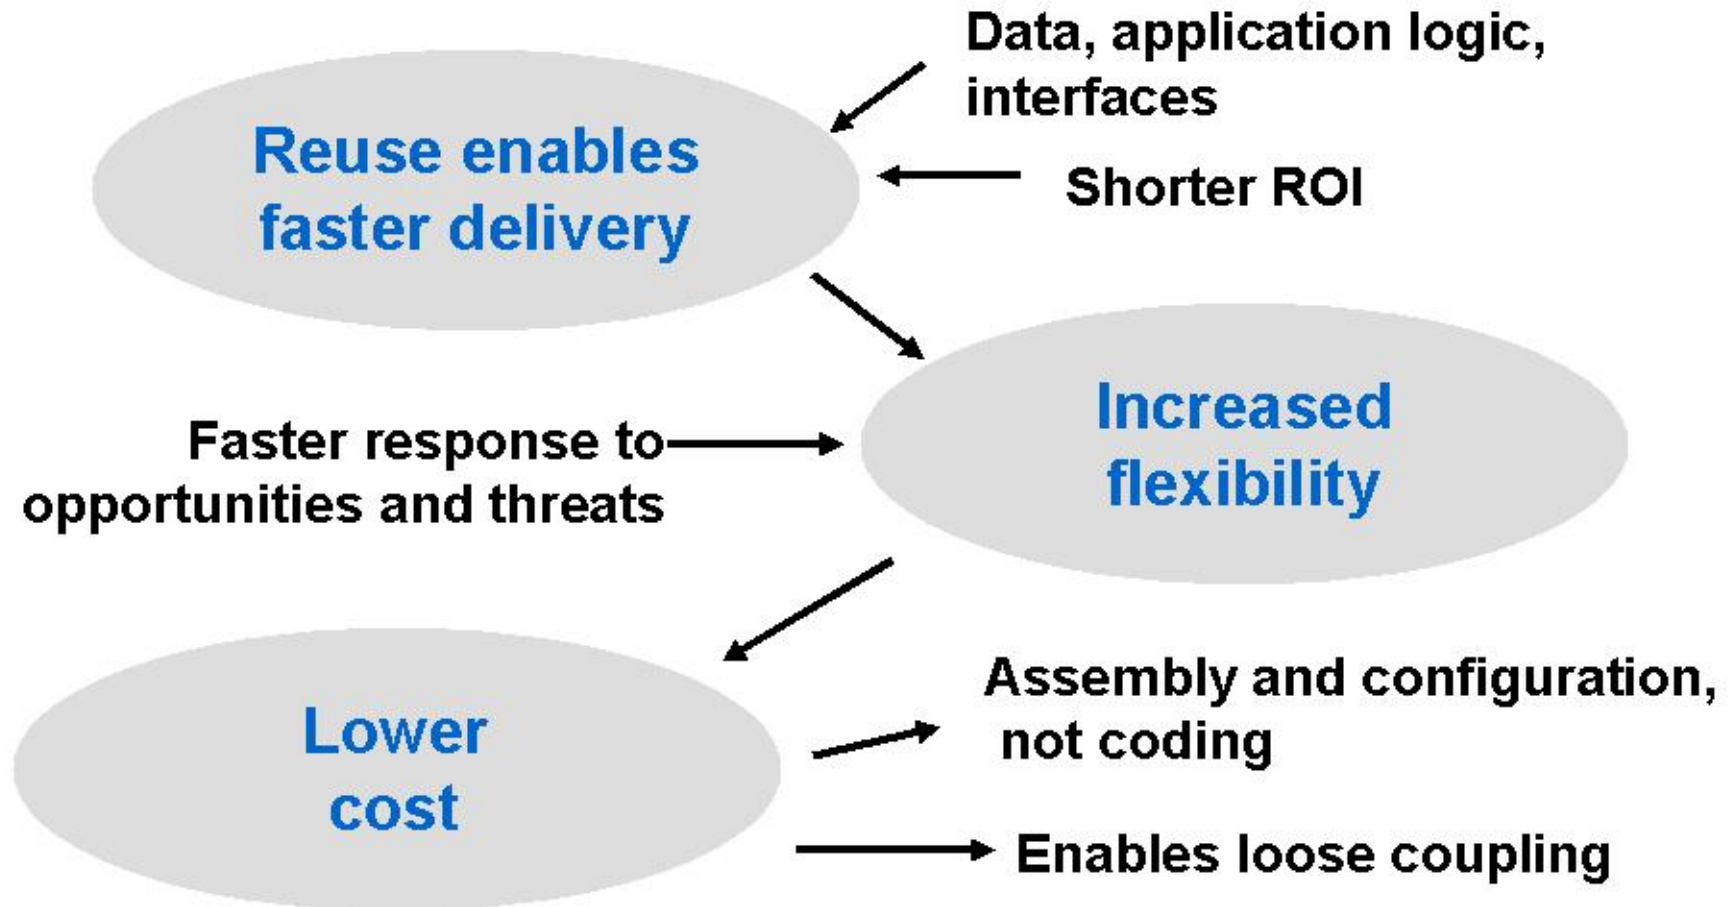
Data, application logic, interfaces

Reuse enables faster delivery

Shorter ROI

Faster response to opportunities and threats

Increased flexibility

Lower cost

Assembly and configuration, not coding

Enables loose coupling